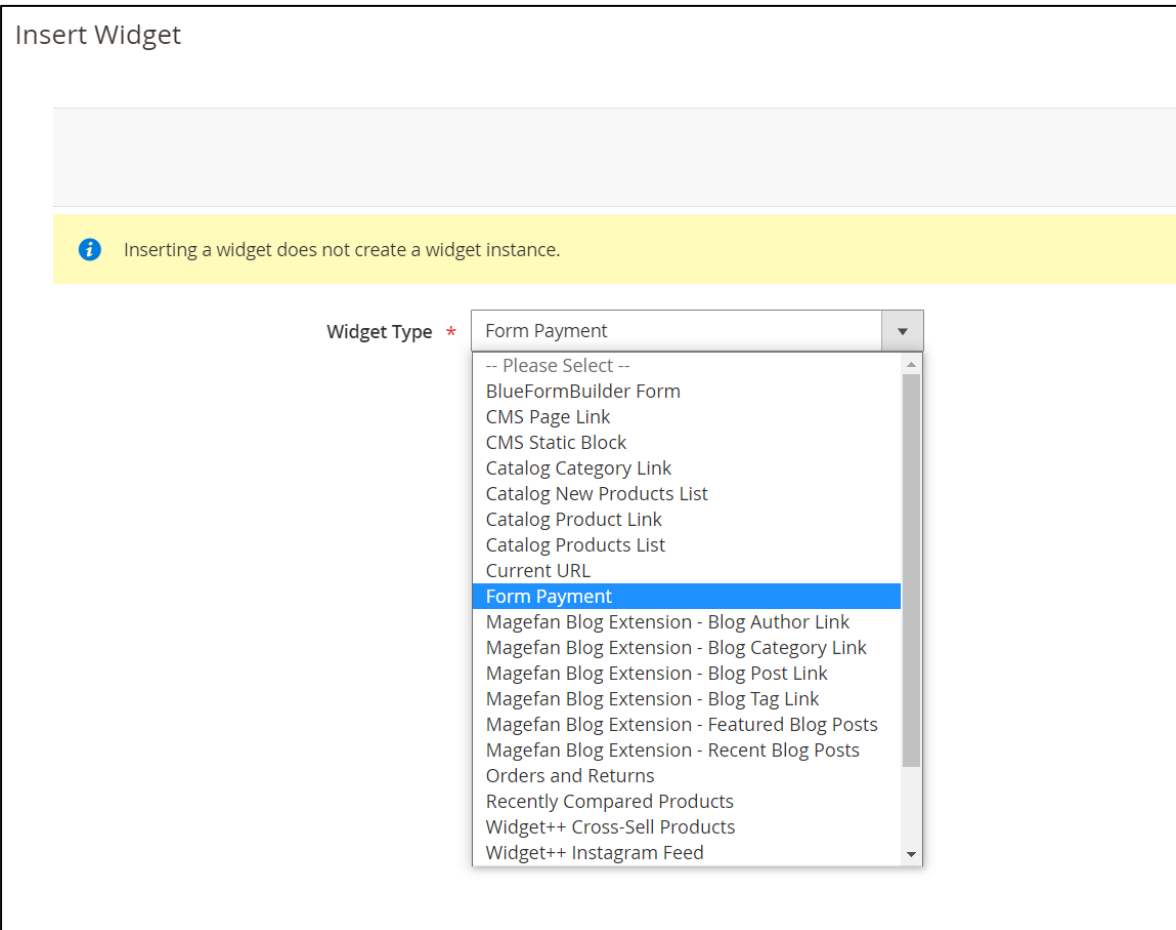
Insert Widget

Inserting a widget does not create a widget instance.

Widget Type *

Form Payment

-- Please Select --
BlueFormBuilder Form
CMS Page Link
CMS Static Block
Catalog Category Link
Catalog New Products List
Catalog Product Link
Catalog Products List
Current URL
Form Payment
Magefan Blog Extension - Blog Author Link
Magefan Blog Extension - Blog Category Link
Magefan Blog Extension - Blog Post Link
Magefan Blog Extension - Blog Tag Link
Magefan Blog Extension - Featured Blog Posts
Magefan Blog Extension - Recent Blog Posts
Orders and Returns
Recently Compared Products
Widget++ Cross-Sell Products
Widget++ Instagram Feed